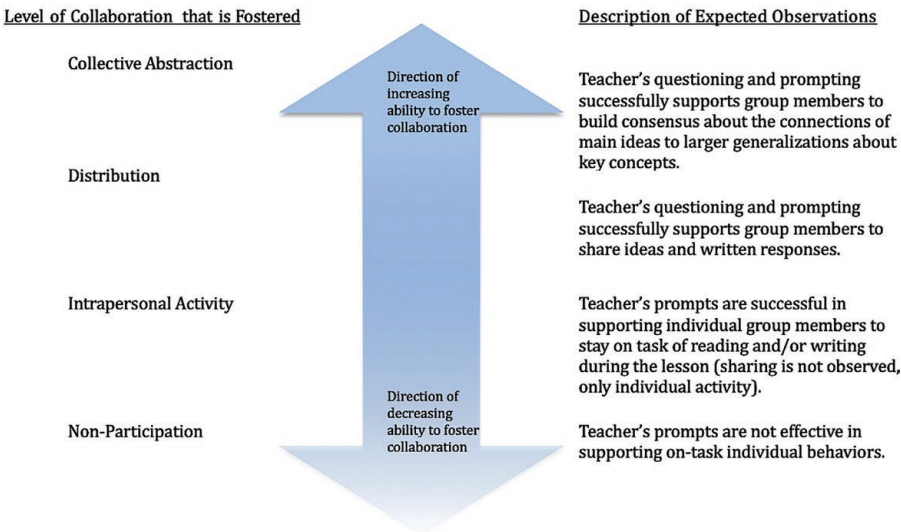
Level of Collaboration that is Fostered

Collective Abstraction

Distribution

Intrapersonal Activity

Non-Participation

Direction of increasing ability to foster collaboration

Direction of decreasing ability to foster collaboration

Description of Expected Observations

Teacher's questioning and prompting successfully supports group members to build consensus about the connections of main ideas to larger generalizations about key concepts.

Teacher's questioning and prompting successfully supports group members to share ideas and written responses.

Teacher's prompts are successful in supporting individual group members to stay on task of reading and/or writing during the lesson (sharing is not observed, only individual activity).

Teacher's prompts are not effective in supporting on-task individual behaviors.